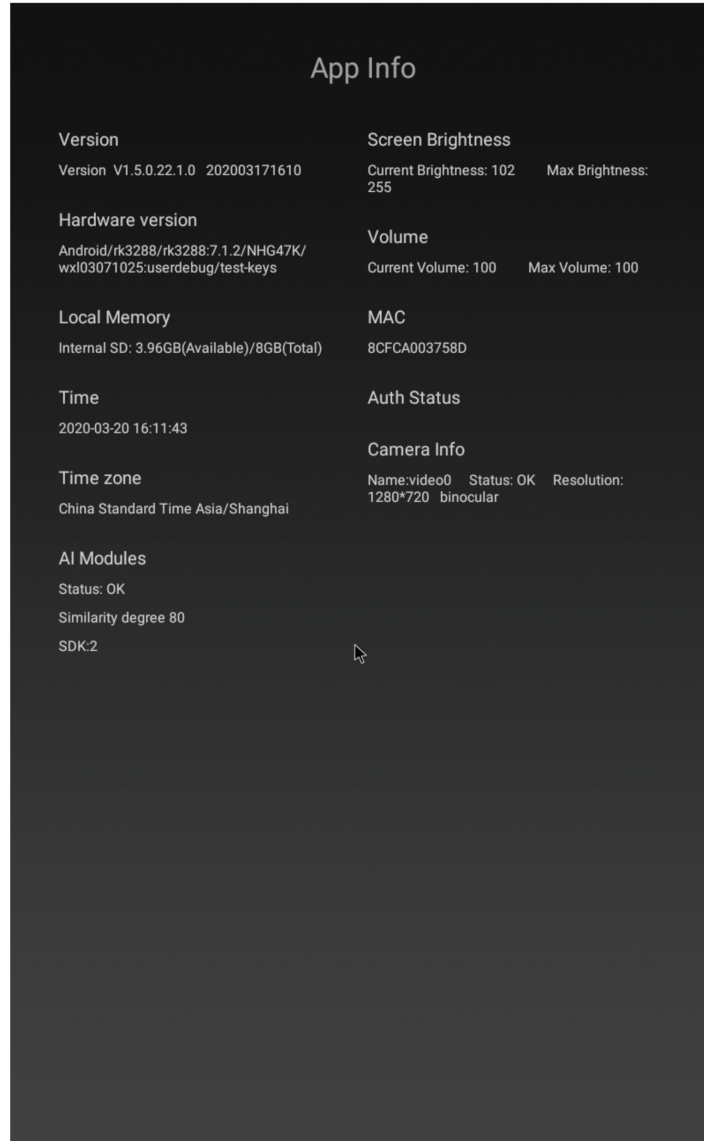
App Info

Version
Version V1.5.0.22.1.0 202003171610

Hardware version
Android/rk3288/rk3288:7.1.2/NHG47K/wxl03071025:userdebug/test-keys

Local Memory
Internal SD: 3.96GB(Available)/8GB(Total)

Time
2020-03-20 16:11:43

Time zone
China Standard Time Asia/Shanghai

AI Modules
Status: OK
Similarity degree 80
SDK:2

Screen Brightness
Current Brightness: 102 Max Brightness: 255

Volume
Current Volume: 100 Max Volume: 100

MAC
8CFCA003758D

Auth Status

Camera Info
Name:video0 Status: OK Resolution: 1280*720 binocular